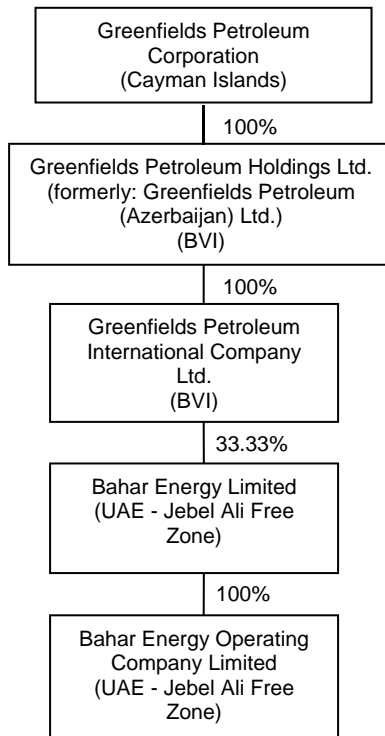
Greenfields Petroleum Corporation
(Cayman Islands)

100%

Greenfields Petroleum Holdings Ltd.
(formerly: Greenfields Petroleum (Azerbaijan) Ltd.)
(BVI)

100%

Greenfields Petroleum International Company Ltd.
(BVI)

33.33%

Bahar Energy Limited
(UAE - Jebel Ali Free Zone)

100%

Bahar Energy Operating Company Limited
(UAE - Jebel Ali Free Zone)